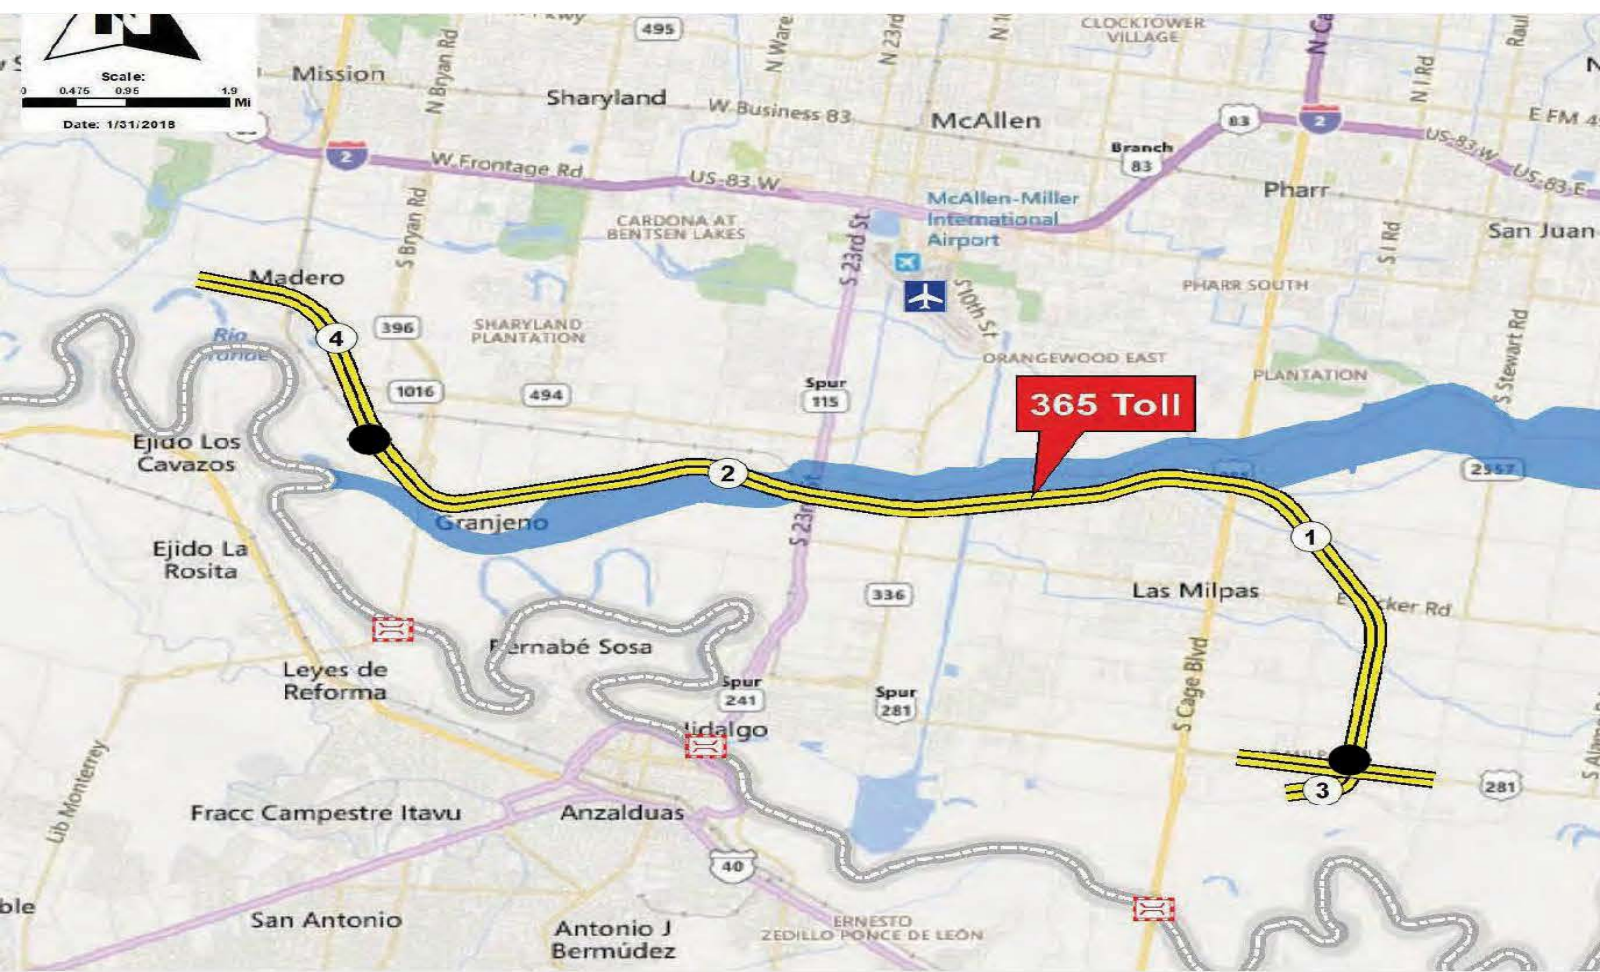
Scale:
0 0.475 0.95 1.9
Mi
Date: 1/31/2018

Pkwy
495
Mission
N Bryan Rd
N Ware
N 23rd
N 10
CLOCKTOWER VILLAGE
N Ca
Raul
Sharyland
W Business 83
McAllen
83
2
N I Rd
E FM 4
2
W Frontage Rd
US-83 W
Branch 83
US-83 W
US-83 E
Pharr
McAllen-Miller International Airport
S Bryan Rd
CARDONA AT BENTSEN LAKES
S 23rd St
San Juan
S I Rd
S 10th St
PHARR SOUTH
Madero
4
396
SHARYLAND PLANTATION
Rio Grande
ORANGEWOOD EAST
S Stewart Rd
PLANTATION
1016
494
Spur 115
365 Toll
Ejido Los Cavazos
2
2557
Granjeno
S 23rd
1
Ejido La Rosita
Las Milpas
E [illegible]cker Rd
336
Bernabé Sosa
S Cage Blvd
Leyes de Reforma
Spur 241
Spur 281
Hidalgo
3
281
S Alamo
Lib Monterrey
Fracc Campestre Itavu
Anzalduas
40
ble
San Antonio
Antonio J Bermúdez
ERNESTO ZEDILLO PONCE DE LEON